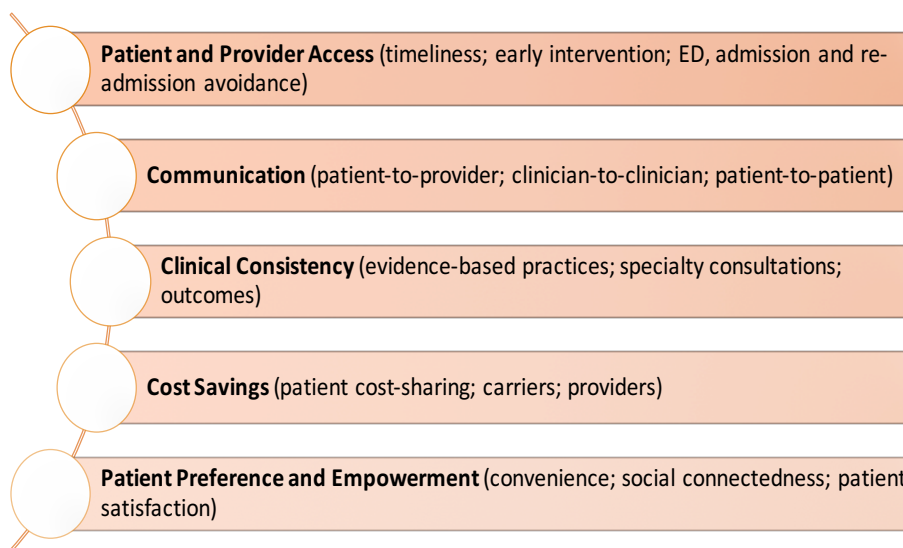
**Patient and Provider Access** (timeliness; early intervention; ED, admission and readmission avoidance)

**Communication** (patient-to-provider; clinician-to-clinician; patient-to-patient)

**Clinical Consistency** (evidence-based practices; specialty consultations; outcomes)

**Cost Savings** (patient cost-sharing; carriers; providers)

**Patient Preference and Empowerment** (convenience; social connectedness; patient satisfaction)